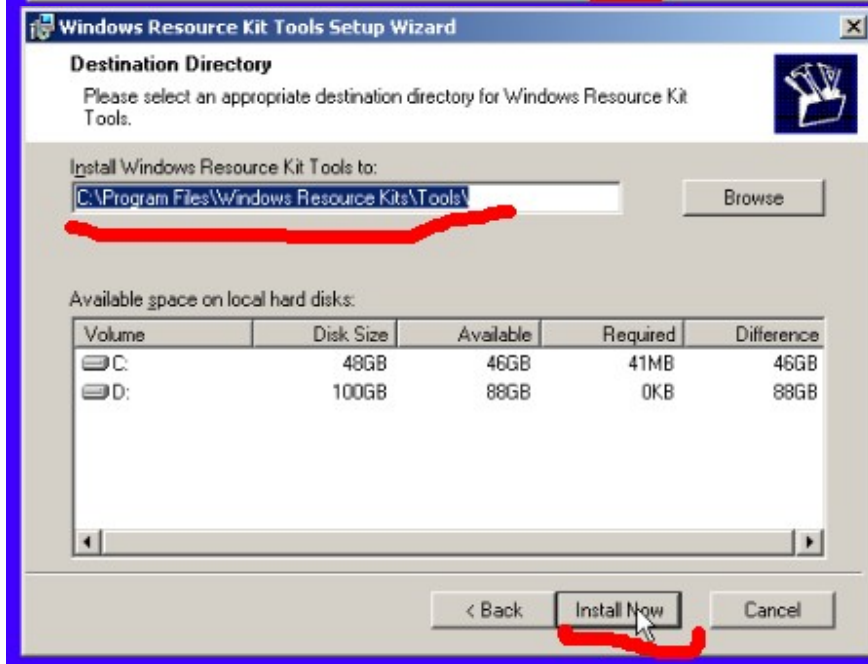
Windows Resource Kit Tools Setup Wizard

Destination Directory

Please select an appropriate destination directory for Windows Resource Kit Tools.

Install Windows Resource Kit Tools to:

C:\Program Files\Windows Resource Kits\Tools\

Browse

Available space on local hard disks:

| Volume | Disk Size | Available | Required | Difference |
|---|---|---|---|---|
| C: | 48GB | 46GB | 41MB | 46GB |
| D: | 100GB | 88GB | 0KB | 88GB |

< Back

Install Now

Cancel